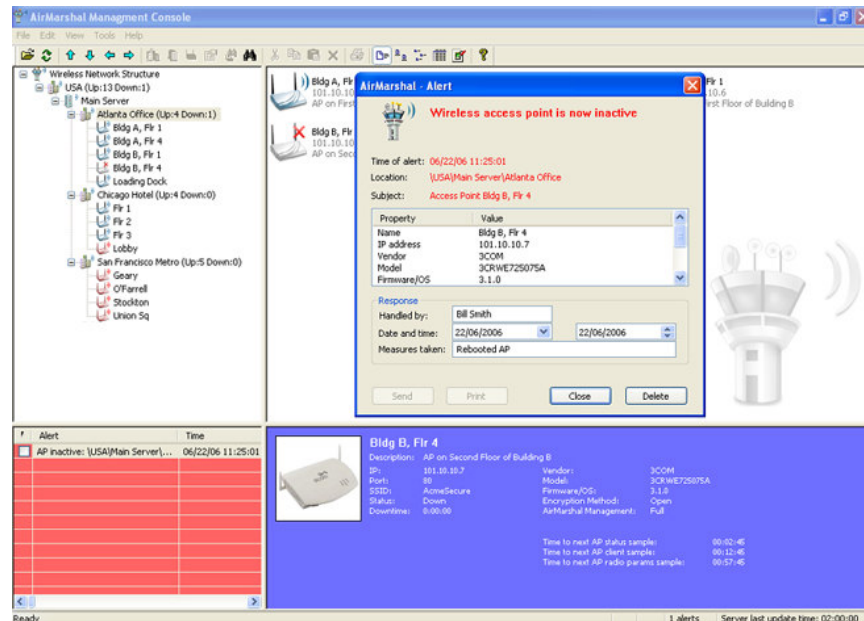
AirMarshal Managment Console

File Edit View Tools Help

Wireless Network Structure
USA (Up:13 Down:1)
Main Server
Atlanta Office (Up:4 Down:1)
Bldg A, Flr 1
Bldg A, Flr 4
Bldg B, Flr 1
Bldg B, Flr 4
Loading Dock
Chicago Hotel (Up:4 Down:0)
Flr 1
Flr 2
Flr 3
Lobby
San Francisco Metro (Up:5 Down:0)
Geary
O'Farrell
Stockton
Union Sq

Bldg A, Flr
101.10.10
AP on First

Bldg B, Flr
101.10.10.
AP on Seco

Flr 1
10.6
First Floor of Building B

AirMarshal - Alert

Wireless access point is now inactive

Time of alert: 06/22/06 11:25:01
Location: \USA\Main Server\Atlanta Office
Subject: Access Point Bldg B, Flr 4

| Property | Value |
|---|---|
| Name | Bldg B, Flr 4 |
| IP address | 101.10.10.7 |
| Vendor | 3COM |
| Model | 3CRWE725075A |
| Firmware/OS | 3.1.0 |

Response
Handled by: Bill Smith
Date and time: 22/06/2006 22/06/2006
Measures taken: Rebooted AP

Send Print Close Delete

| Alert | Time |
|---|---|
| AP inactive: \USA\Main Server\.... | 06/22/06 11:25:01 |

Bldg B, Flr 4
Description: AP on Second Floor of Building B
IP: 101.10.10.7
Port: 80
SSID: AcmeSecure
Status: Down
Downtime: 0:00:00
Vendor: 3COM
Model: 3CRWE725075A
Firmware/OS: 3.1.0
Encryption Method: Open
AirMarshal Management: Full

Time to next AP status sample: 00:02:45
Time to next AP client sample: 00:12:45
Time to next AP radio params sample: 00:57:45

Ready
1 alerts
Server last update time: 02:00:00